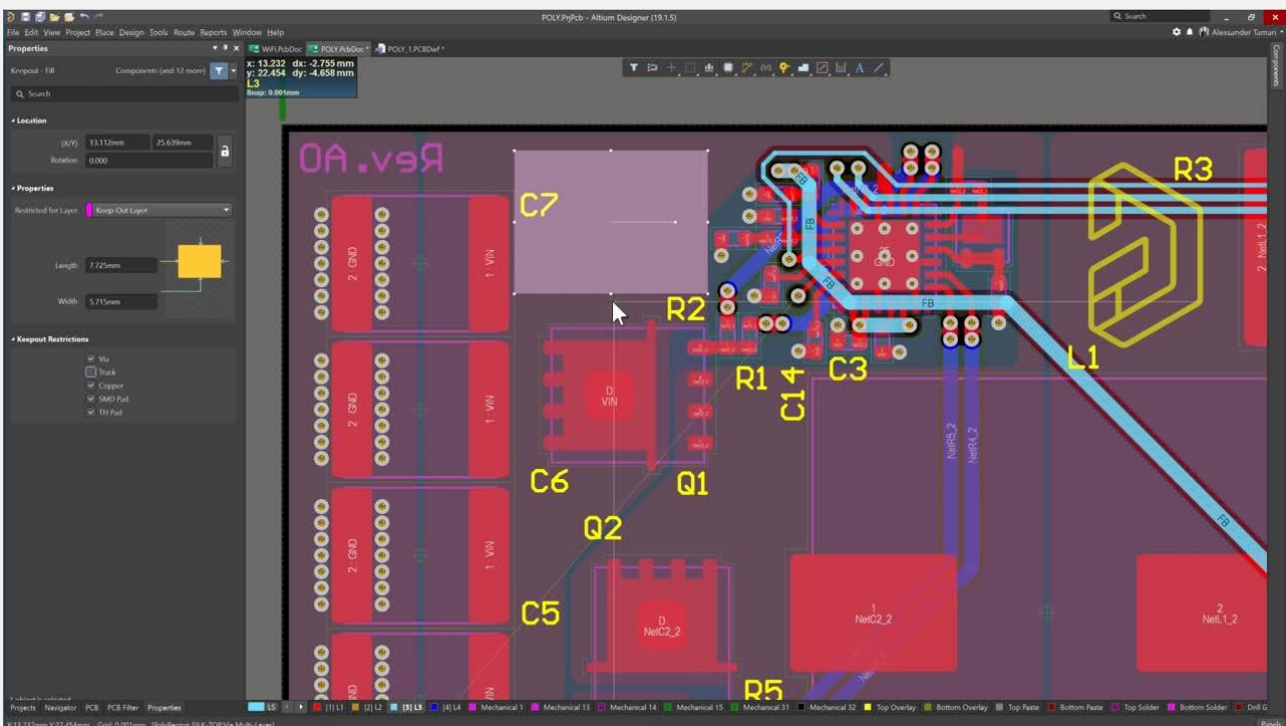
POLY.PrjPcb - Altium Designer (19.1.5)

File Edit View Project Place Design Tools Route Reports Window Help

Search

Alexsunder Tumuri

Properties

Keepout - Fill

Components (and 12 more)

Search

Location

(X/Y) 13.112mm 25.639mm

Rotation 0.000

Properties

Restricted for Layer Keep-Out Layer

Length 7.725mm

Width 5.715mm

Keepout Restrictions

Via

Track

Copper

SMD Pad

TH Pad

WiFi.PcbDoc

POLY.PcbDoc *

POLY_1.PCBDwf *

x: 13.232 dx: -2.755 mm
y: 22.454 dy: -4.658 mm
L3
Snap: 0.001mm

Rev. A0

C7

R3

R2

R1

C14

C3

L1

GND

VIN

2 GND

1 VIN

D
VIN

C6

Q1

Q2

C5

D
NetC2_2

1
NetC2_2

2
NetL1_2

R5

FB

NetR5_2

NetR4_2

Components

1 object is selected

Projects Navigator PCB PCB Filter Properties

LS [1] L1 [2] L2 [3] L3 [4] L4 Mechanical 1 Mechanical 13 Mechanical 14 Mechanical 15 Mechanical 31 Mechanical 32 Top Overlay Bottom Overlay Top Paste Bottom Paste Top Solder Bottom Solder Drill G

Panels